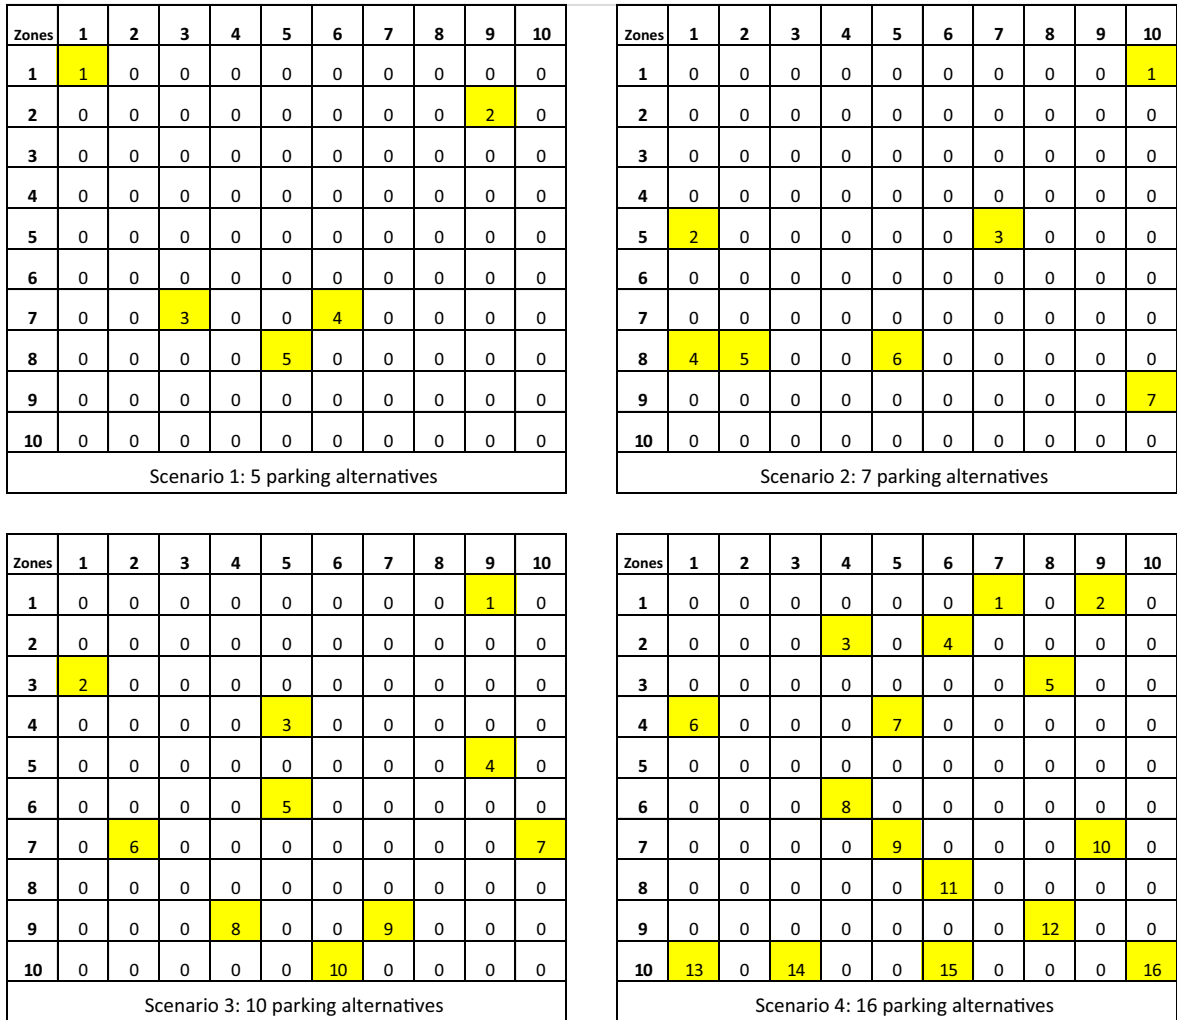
| Zones | 1 | 2 | 3 | 4 | 5 | 6 | 7 | 8 | 9 | 10 |
|---|---|---|---|---|---|---|---|---|---|---|
| 1 | 1 | 0 | 0 | 0 | 0 | 0 | 0 | 0 | 0 | 0 |
| 2 | 0 | 0 | 0 | 0 | 0 | 0 | 0 | 0 | 2 | 0 |
| 3 | 0 | 0 | 0 | 0 | 0 | 0 | 0 | 0 | 0 | 0 |
| 4 | 0 | 0 | 0 | 0 | 0 | 0 | 0 | 0 | 0 | 0 |
| 5 | 0 | 0 | 0 | 0 | 0 | 0 | 0 | 0 | 0 | 0 |
| 6 | 0 | 0 | 0 | 0 | 0 | 0 | 0 | 0 | 0 | 0 |
| 7 | 0 | 0 | 3 | 0 | 0 | 4 | 0 | 0 | 0 | 0 |
| 8 | 0 | 0 | 0 | 0 | 5 | 0 | 0 | 0 | 0 | 0 |
| 9 | 0 | 0 | 0 | 0 | 0 | 0 | 0 | 0 | 0 | 0 |
| 10 | 0 | 0 | 0 | 0 | 0 | 0 | 0 | 0 | 0 | 0 |

Scenario 1: 5 parking alternatives

| Zones | 1 | 2 | 3 | 4 | 5 | 6 | 7 | 8 | 9 | 10 |
|---|---|---|---|---|---|---|---|---|---|---|
| 1 | 0 | 0 | 0 | 0 | 0 | 0 | 0 | 0 | 0 | 1 |
| 2 | 0 | 0 | 0 | 0 | 0 | 0 | 0 | 0 | 0 | 0 |
| 3 | 0 | 0 | 0 | 0 | 0 | 0 | 0 | 0 | 0 | 0 |
| 4 | 0 | 0 | 0 | 0 | 0 | 0 | 0 | 0 | 0 | 0 |
| 5 | 2 | 0 | 0 | 0 | 0 | 0 | 3 | 0 | 0 | 0 |
| 6 | 0 | 0 | 0 | 0 | 0 | 0 | 0 | 0 | 0 | 0 |
| 7 | 0 | 0 | 0 | 0 | 0 | 0 | 0 | 0 | 0 | 0 |
| 8 | 4 | 5 | 0 | 0 | 6 | 0 | 0 | 0 | 0 | 0 |
| 9 | 0 | 0 | 0 | 0 | 0 | 0 | 0 | 0 | 0 | 7 |
| 10 | 0 | 0 | 0 | 0 | 0 | 0 | 0 | 0 | 0 | 0 |

Scenario 2: 7 parking alternatives

| Zones | 1 | 2 | 3 | 4 | 5 | 6 | 7 | 8 | 9 | 10 |
|---|---|---|---|---|---|---|---|---|---|---|
| 1 | 0 | 0 | 0 | 0 | 0 | 0 | 0 | 0 | 1 | 0 |
| 2 | 0 | 0 | 0 | 0 | 0 | 0 | 0 | 0 | 0 | 0 |
| 3 | 2 | 0 | 0 | 0 | 0 | 0 | 0 | 0 | 0 | 0 |
| 4 | 0 | 0 | 0 | 0 | 3 | 0 | 0 | 0 | 0 | 0 |
| 5 | 0 | 0 | 0 | 0 | 0 | 0 | 0 | 0 | 4 | 0 |
| 6 | 0 | 0 | 0 | 0 | 5 | 0 | 0 | 0 | 0 | 0 |
| 7 | 0 | 6 | 0 | 0 | 0 | 0 | 0 | 0 | 0 | 7 |
| 8 | 0 | 0 | 0 | 0 | 0 | 0 | 0 | 0 | 0 | 0 |
| 9 | 0 | 0 | 0 | 8 | 0 | 0 | 9 | 0 | 0 | 0 |
| 10 | 0 | 0 | 0 | 0 | 0 | 10 | 0 | 0 | 0 | 0 |

Scenario 3: 10 parking alternatives

| Zones | 1 | 2 | 3 | 4 | 5 | 6 | 7 | 8 | 9 | 10 |
|---|---|---|---|---|---|---|---|---|---|---|
| 1 | 0 | 0 | 0 | 0 | 0 | 0 | 1 | 0 | 2 | 0 |
| 2 | 0 | 0 | 0 | 3 | 0 | 4 | 0 | 0 | 0 | 0 |
| 3 | 0 | 0 | 0 | 0 | 0 | 0 | 0 | 5 | 0 | 0 |
| 4 | 6 | 0 | 0 | 0 | 7 | 0 | 0 | 0 | 0 | 0 |
| 5 | 0 | 0 | 0 | 0 | 0 | 0 | 0 | 0 | 0 | 0 |
| 6 | 0 | 0 | 0 | 8 | 0 | 0 | 0 | 0 | 0 | 0 |
| 7 | 0 | 0 | 0 | 0 | 9 | 0 | 0 | 0 | 10 | 0 |
| 8 | 0 | 0 | 0 | 0 | 0 | 11 | 0 | 0 | 0 | 0 |
| 9 | 0 | 0 | 0 | 0 | 0 | 0 | 0 | 12 | 0 | 0 |
| 10 | 13 | 0 | 14 | 0 | 0 | 15 | 0 | 0 | 0 | 16 |

Scenario 4: 16 parking alternatives